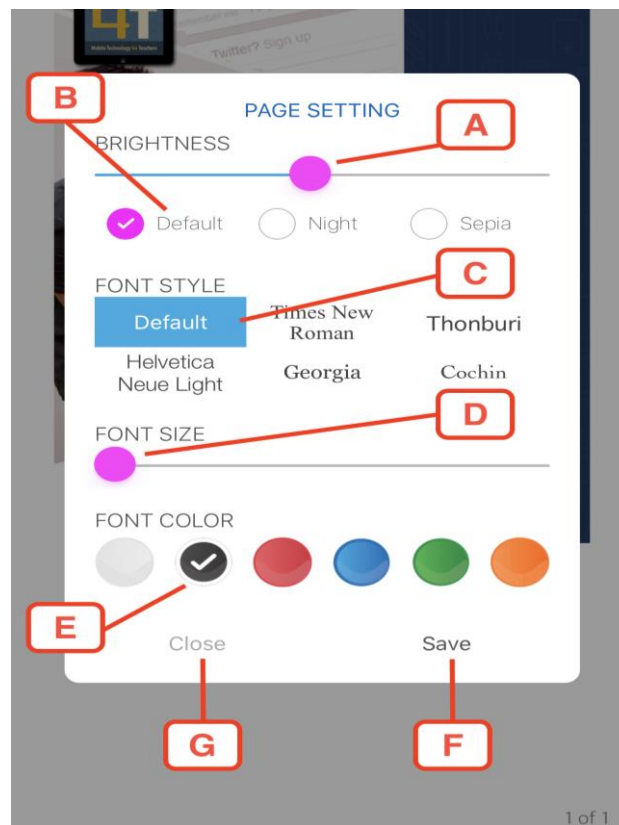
4T
Mobile Technology for Teachers
Twitter? Sign up

B

PAGE SETTING

A

BRIGHTNESS

Default Night Sepia

FONT STYLE

C

Default
Times New Roman
Thonburi
Helvetica Neue Light
Georgia
Cochin

FONT SIZE

D

FONT COLOR

E

Close Save

G F

1 of 1